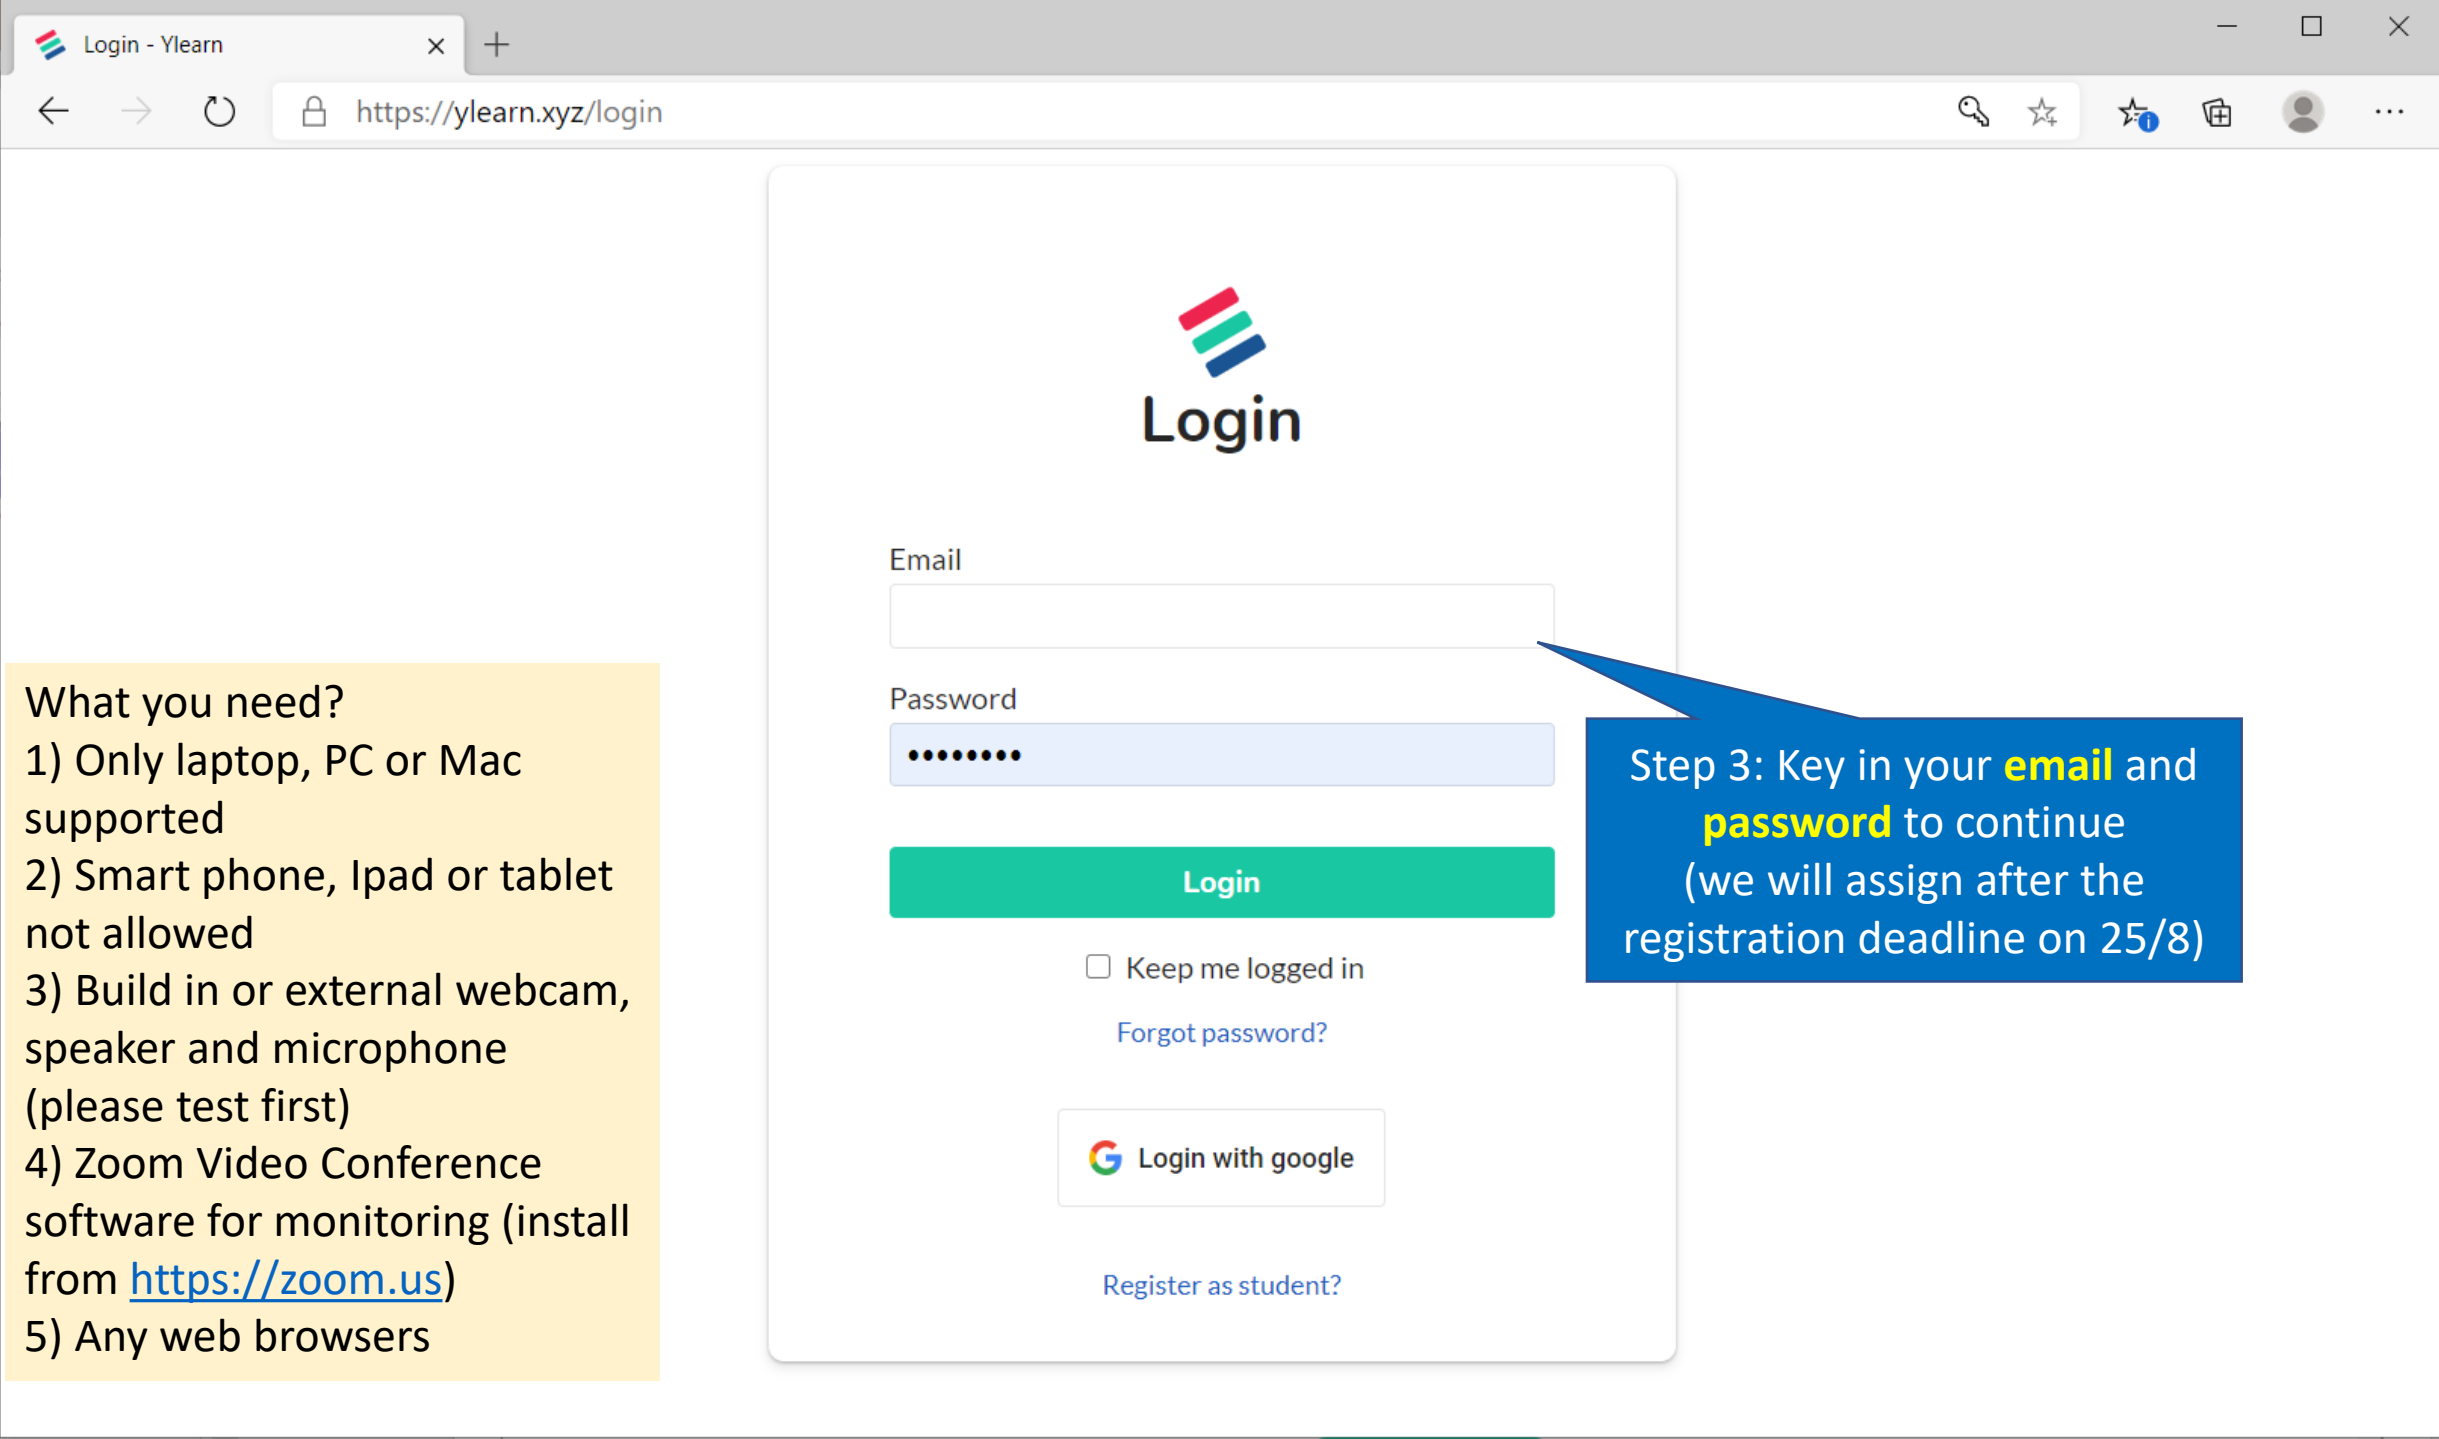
Login - Ylearn

https://ylearn.xyz/login

Login

Email

Password

••••••••

Login

Keep me logged in

Forgot password?

Login with google

Register as student?

What you need?
1) Only laptop, PC or Mac supported
2) Smart phone, Ipad or tablet not allowed
3) Build in or external webcam, speaker and microphone (please test first)
4) Zoom Video Conference software for monitoring (install from https://zoom.us)
5) Any web browsers

Step 3: Key in your email and password to continue (we will assign after the registration deadline on 25/8)